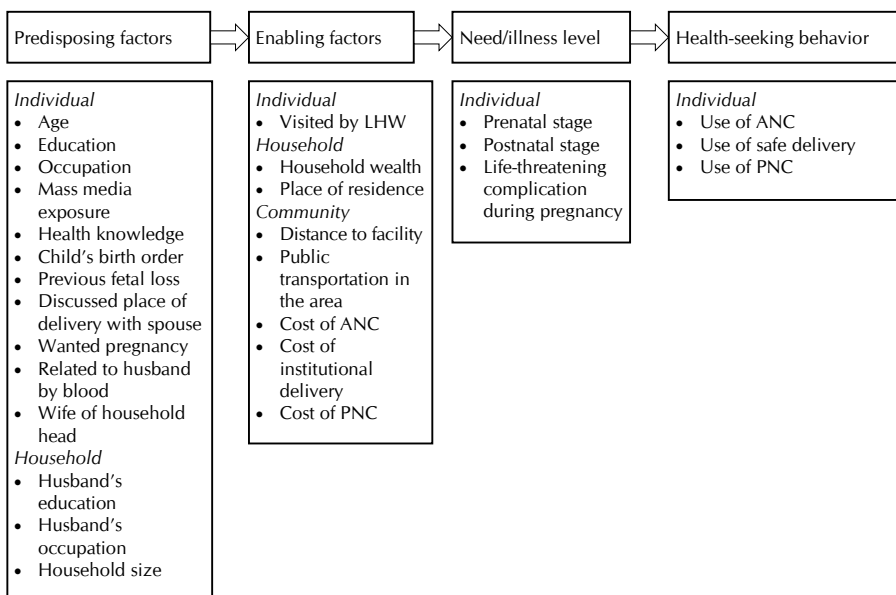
Predisposing factors

Enabling factors

Need/illness level

Health-seeking behavior

*Individual*
- Age
- Education
- Occupation
- Mass media exposure
- Health knowledge
- Child's birth order
- Previous fetal loss
- Discussed place of delivery with spouse
- Wanted pregnancy
- Related to husband by blood
- Wife of household head

*Household*
- Husband's education
- Husband's occupation
- Household size

*Individual*
- Visited by LHW

*Household*
- Household wealth
- Place of residence

*Community*
- Distance to facility
- Public transportation in the area
- Cost of ANC
- Cost of institutional delivery
- Cost of PNC

*Individual*
- Prenatal stage
- Postnatal stage
- Life-threatening complication during pregnancy

*Individual*
- Use of ANC
- Use of safe delivery
- Use of PNC